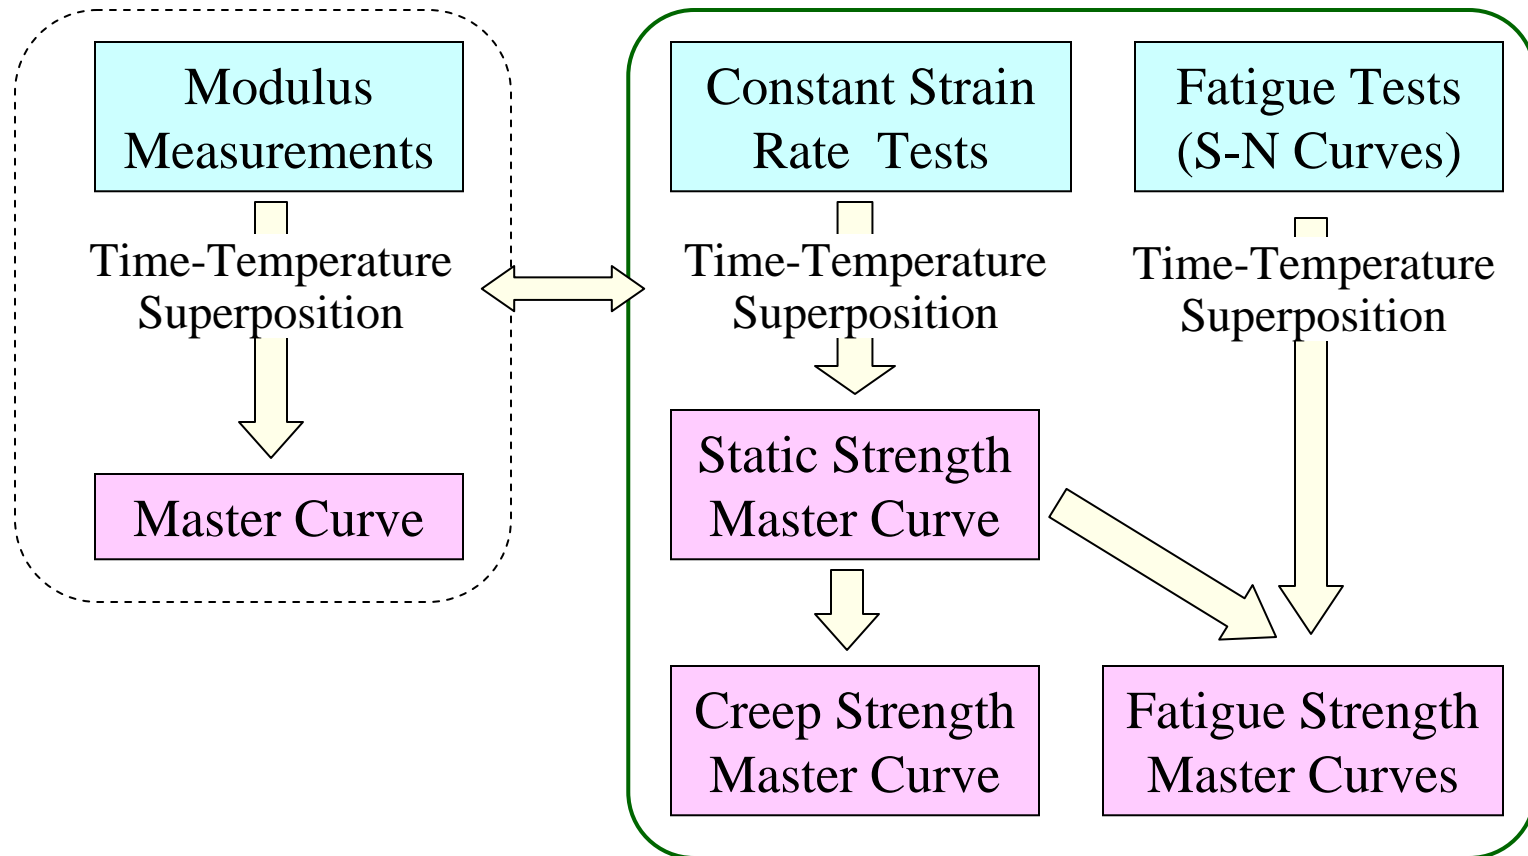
Modulus Measurements

Time-Temperature Superposition

Master Curve

Constant Strain Rate Tests

Time-Temperature Superposition

Static Strength Master Curve

Creep Strength Master Curve

Fatigue Tests (S-N Curves)

Time-Temperature Superposition

Fatigue Strength Master Curves